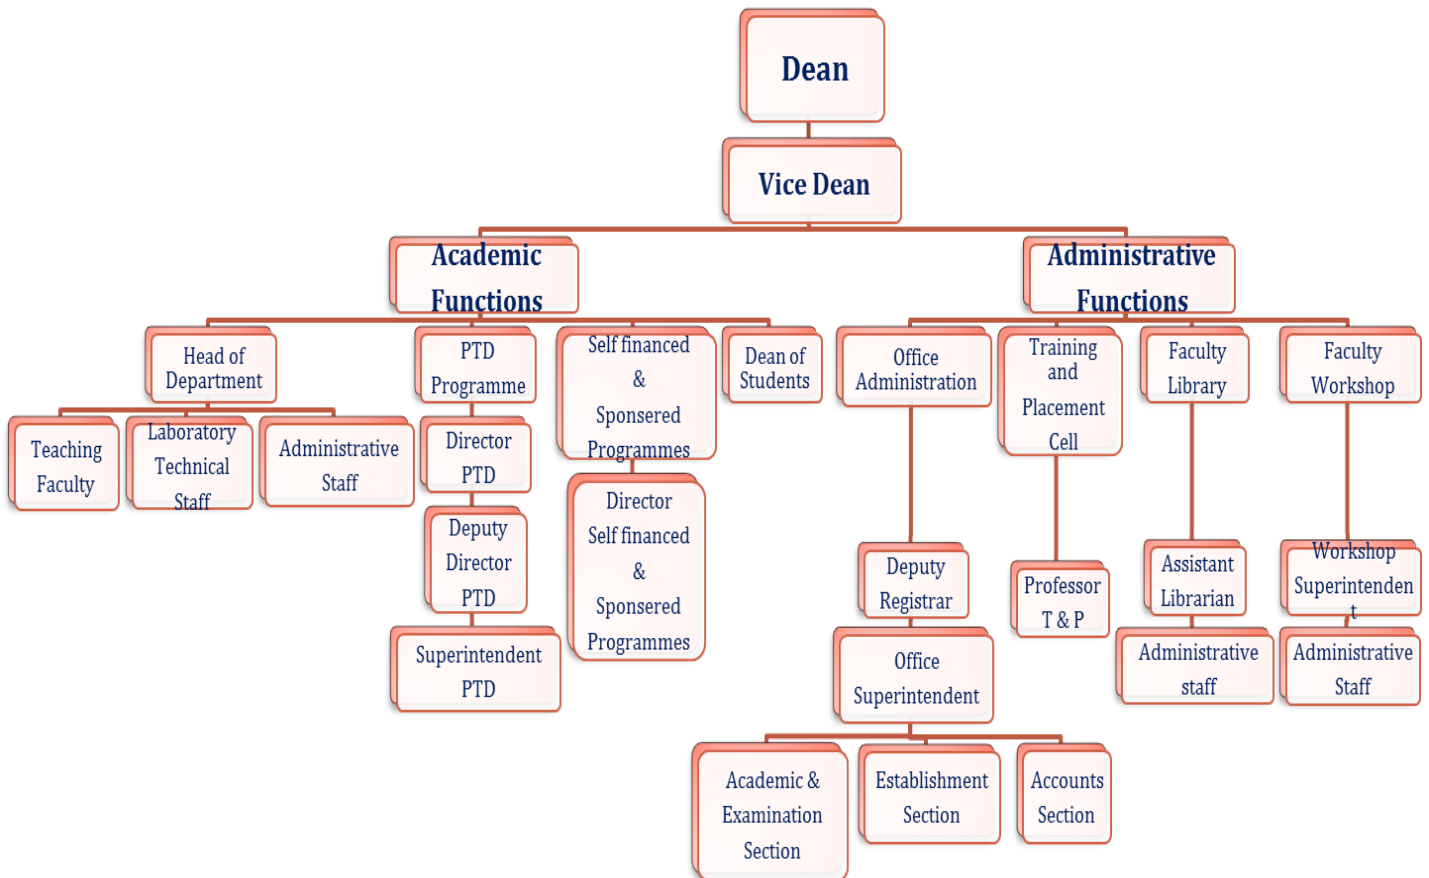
Dean

Vice Dean

Academic Functions

Administrative Functions

Head of Department

PTD Programme

Self financed & Sponsered Programmes

Dean of Students

Office Administration

Training and Placement Cell

Faculty Library

Faculty Workshop

Teaching Faculty

Laboratory Technical Staff

Administrative Staff

Director PTD

Deputy Director PTD

Superintendent PTD

Director Self financed & Sponsered Programmes

Deputy Registrar

Office Superintendent

Professor T & P

Assistant Librarian

Administrative staff

Workshop Superintenden t

Administrative Staff

Academic & Examination Section

Establishment Section

Accounts Section